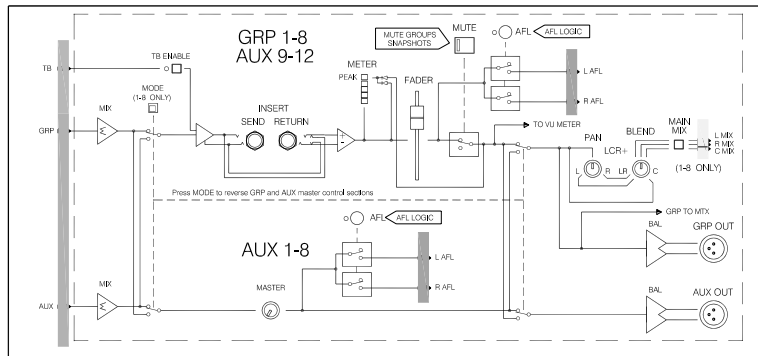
GRP 1-8
AUX 9-12

TB
TB ENABLE
MODE
(1-8 ONLY)
MIX
GRP
INSERT
SEND
RETURN
METER
PEAK
FADER
MUTE GROUPS
SNAPSHOTS
MUTE
AFL
AFL LOGIC
L AFL
R AFL
TO VU METER
PAN
L
R
BLEND
LCR+
LR
C
MAIN
MIX
L MIX
R MIX
C MIX
(1-8 ONLY)

Press MODE to reverse GRP and AUX master control sections

AUX 1-8
AFL
AFL LOGIC
L AFL
R AFL
GRP TO MTX
BAL
GRP OUT
MIX
AUX
MASTER
BAL
AUX OUT